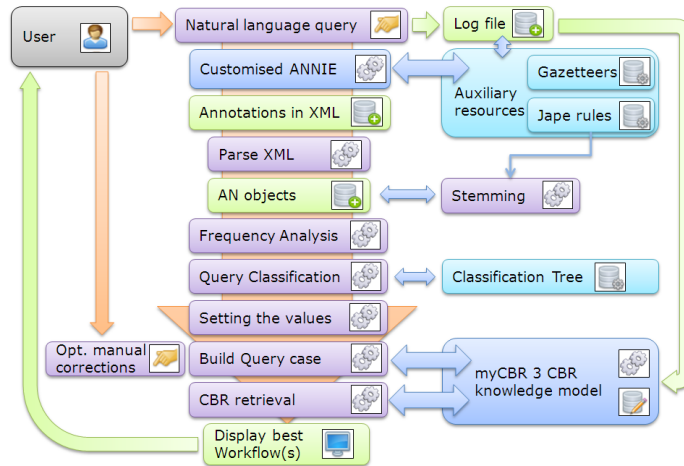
User

Natural language query

Log file

Customised ANNIE

Auxiliary resources

Gazetteers

Jape rules

Annotations in XML

Parse XML

AN objects

Stemming

Frequency Analysis

Query Classification

Classification Tree

Setting the values

Opt. manual corrections

Build Query case

myCBR 3 CBR knowledge model

CBR retrieval

Display best Workflow(s)